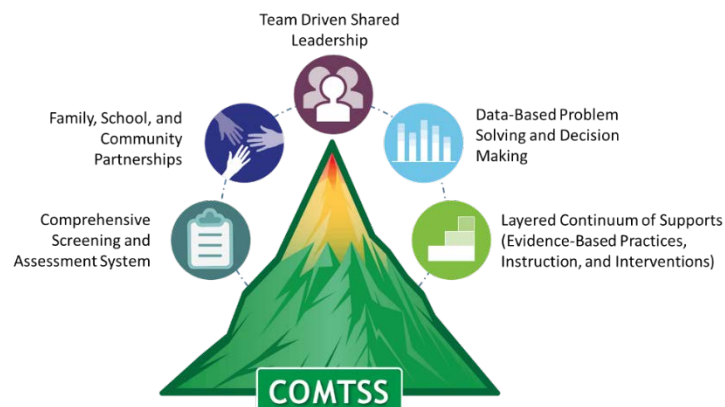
Team Driven Shared Leadership

Family, School, and Community Partnerships

Data-Based Problem Solving and Decision Making

Comprehensive Screening and Assessment System

Layered Continuum of Supports (Evidence-Based Practices, Instruction, and Interventions)

COMTSS